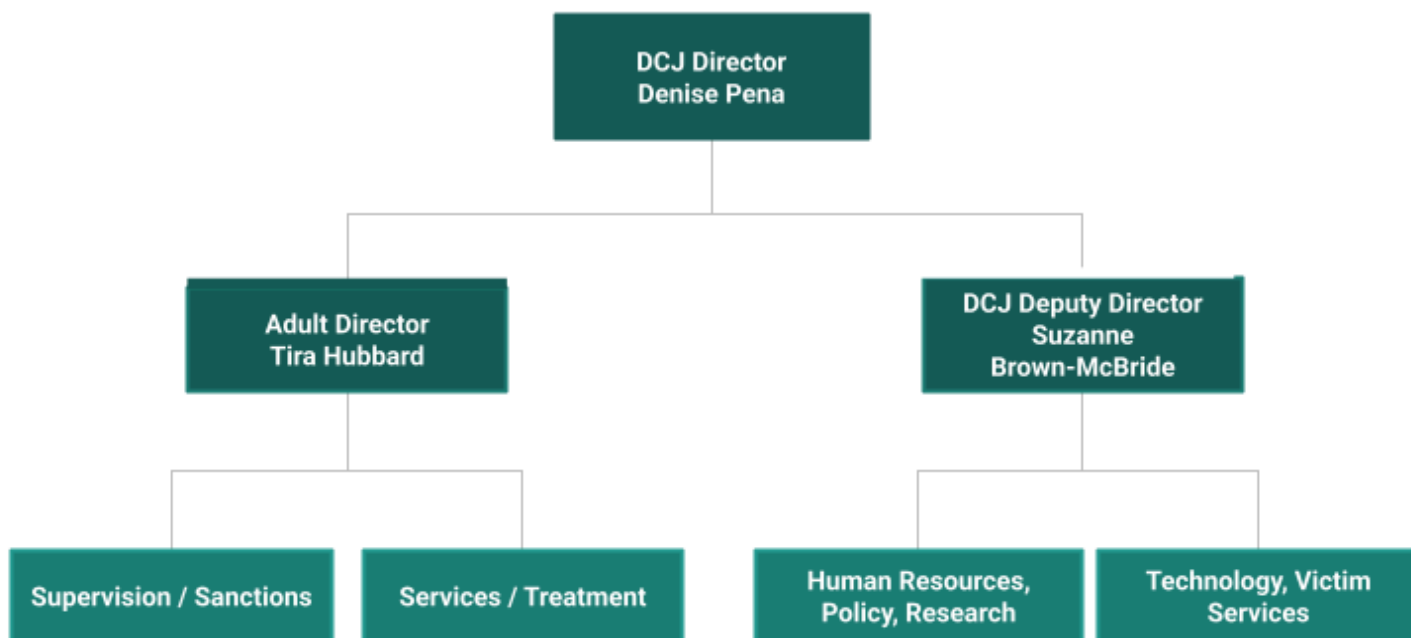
DCJ Director
Denise Pena

Adult Director
Tira Hubbard

DCJ Deputy Director
Suzanne
Brown-McBride

Supervision / Sanctions

Services / Treatment

Human Resources, Policy, Research

Technology, Victim Services